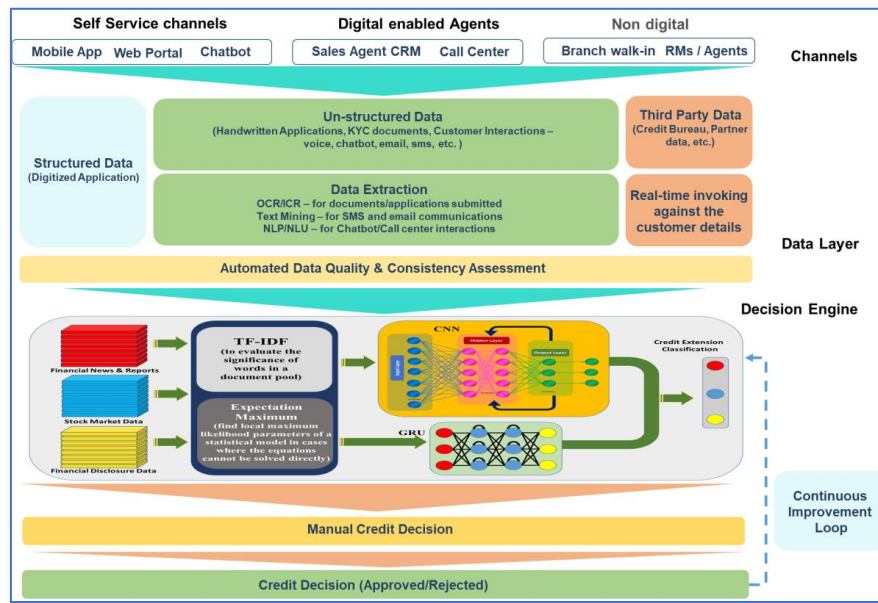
Self Service channels

Mobile App Web Portal Chatbot

Digital enabled Agents

Sales Agent CRM Call Center

Non digital

Branch walk-in RMs / Agents

Channels

Structured Data
(Digitized Application)

Un-structured Data
(Handwritten Applications, KYC documents, Customer Interactions – voice, chatbot, email, sms, etc. )

Third Party Data
(Credit Bureau, Partner data, etc.)

Data Extraction
OCR/ICR – for documents/applications submitted
Text Mining – for SMS and email communications
NLP/NLU – for Chatbot/Call center interactions

Real-time invoking against the customer details

Data Layer

Automated Data Quality & Consistency Assessment

Decision Engine

Financial News & Reports

Stock Market Data

Financial Disclosure Data

TF-IDF
(to evaluate the significance of words in a document pool)

Expectation Maximum
(find local maximum likelihood parameters of a statistical model in cases where the equations cannot be solved directly)

CNN

Hidden Layer

Output Layer

Input Layer

GRU

Credit Extension Classification

Continuous Improvement Loop

Manual Credit Decision

Credit Decision (Approved/Rejected)